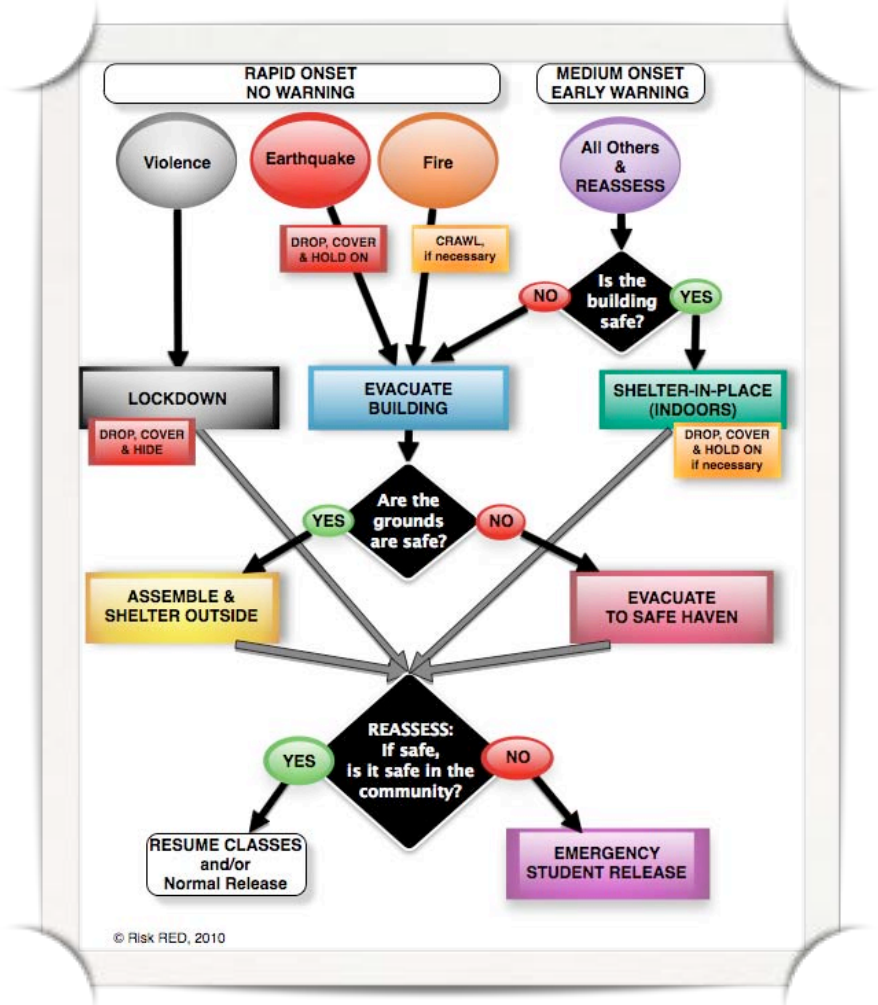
RAPID ONSET
NO WARNING

MEDIUM ONSET
EARLY WARNING

Violence

Earthquake

Fire

All Others & REASSESS

DROP, COVER & HOLD ON

CRAWL, if necessary

NO

Is the building safe?

YES

LOCKDOWN

DROP, COVER & HIDE

EVACUATE BUILDING

SHELTER-IN-PLACE (INDOORS)

DROP, COVER & HOLD ON if necessary

YES

Are the grounds are safe?

NO

ASSEMBLE & SHELTER OUTSIDE

EVACUATE TO SAFE HAVEN

YES

REASSESS: If safe, is it safe in the community?

NO

RESUME CLASSES and/or Normal Release

EMERGENCY STUDENT RELEASE

© Risk RED, 2010